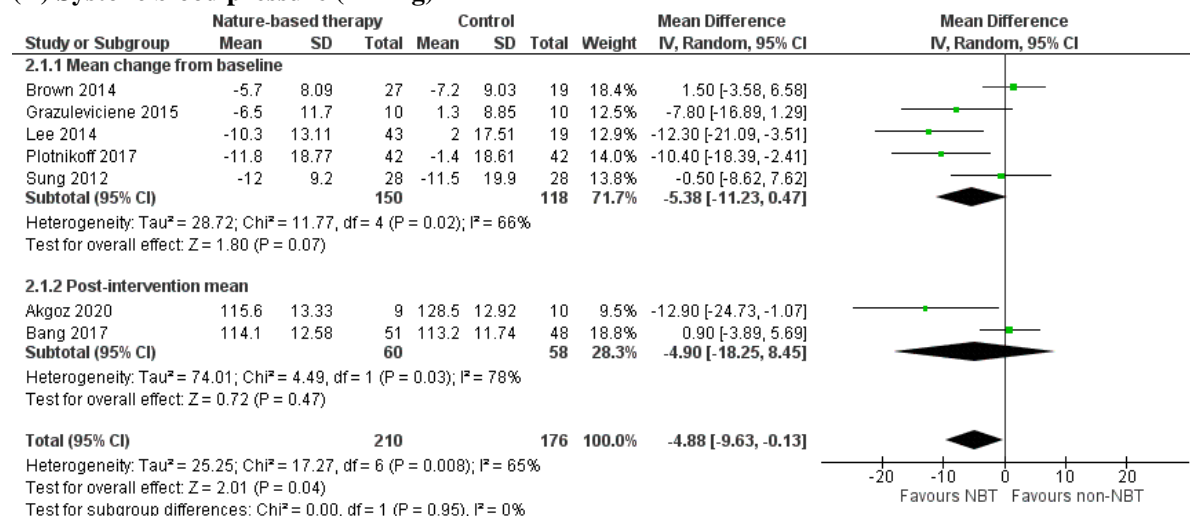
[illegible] Systolic blood pressure (mmHg)

| Study or Subgroup | Nature-based therapy Mean | SD | Total | Control Mean | SD | Total | Weight | Mean Difference IV, Random, 95% CI |
|---|---|---|---|---|---|---|---|---|
| **2.1.1 Mean change from baseline** | | | | | | | | |
| Brown 2014 | -5.7 | 8.09 | 27 | -7.2 | 9.03 | 19 | 18.4% | 1.50 [-3.58, 6.58] |
| Grazuleviciene 2015 | -6.5 | 11.7 | 10 | 1.3 | 8.85 | 10 | 12.5% | -7.80 [-16.89, 1.29] |
| Lee 2014 | -10.3 | 13.11 | 43 | 2 | 17.51 | 19 | 12.9% | -12.30 [-21.09, -3.51] |
| Plotnikoff 2017 | -11.8 | 18.77 | 42 | -1.4 | 18.61 | 42 | 14.0% | -10.40 [-18.39, -2.41] |
| Sung 2012 | -12 | 9.2 | 28 | -11.5 | 19.9 | 28 | 13.8% | -0.50 [-8.62, 7.62] |
| **Subtotal (95% CI)** | | | **150** | | | **118** | **71.7%** | **-5.38 [-11.23, 0.47]** |

Heterogeneity: Tau² = 28.72; Chi² = 11.77, df = 4 (P = 0.02); I² = 66%
Test for overall effect: Z = 1.80 (P = 0.07)

| Study or Subgroup | Nature-based therapy Mean | SD | Total | Control Mean | SD | Total | Weight | Mean Difference IV, Random, 95% CI |
|---|---|---|---|---|---|---|---|---|
| **2.1.2 Post-intervention mean** | | | | | | | | |
| Akgoz 2020 | 115.6 | 13.33 | 9 | 128.5 | 12.92 | 10 | 9.5% | -12.90 [-24.73, -1.07] |
| Bang 2017 | 114.1 | 12.58 | 51 | 113.2 | 11.74 | 48 | 18.8% | 0.90 [-3.89, 5.69] |
| **Subtotal (95% CI)** | | | **60** | | | **58** | **28.3%** | **-4.90 [-18.25, 8.45]** |

Heterogeneity: Tau² = 74.01; Chi² = 4.49, df = 1 (P = 0.03); I² = 78%
Test for overall effect: Z = 0.72 (P = 0.47)

**Total (95% CI)** **210** **176** **100.0%** **-4.88 [-9.63, -0.13]**
Heterogeneity: Tau² = 25.25; Chi² = 17.27, df = 6 (P = 0.008); I² = 65%
Test for overall effect: Z = 2.01 (P = 0.04)
Test for subgroup differences: Chi² = 0.00, df = 1 (P = 0.95), I² = 0%

Mean Difference
IV, Random, 95% CI
-20 -10 0 10 20
Favours NBT Favours non-NBT